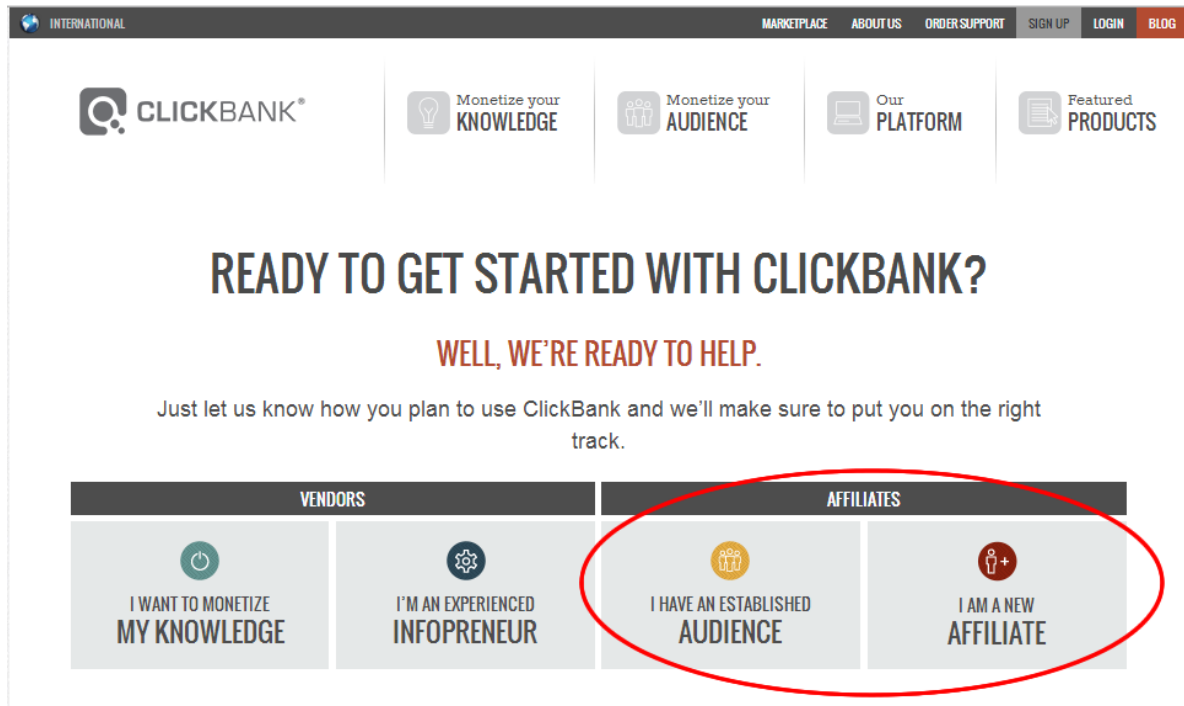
INTERNATIONAL

MARKETPLACE ABOUT US ORDER SUPPORT SIGN UP LOGIN BLOG

CLICKBANK®

Monetize your KNOWLEDGE

Monetize your AUDIENCE

Our PLATFORM

Featured PRODUCTS

READY TO GET STARTED WITH CLICKBANK?

WELL, WE'RE READY TO HELP.

Just let us know how you plan to use ClickBank and we'll make sure to put you on the right track.

VENDORS

AFFILIATES

I WANT TO MONETIZE MY KNOWLEDGE

I'M AN EXPERIENCED INFOPRENEUR

I HAVE AN ESTABLISHED AUDIENCE

I AM A NEW AFFILIATE